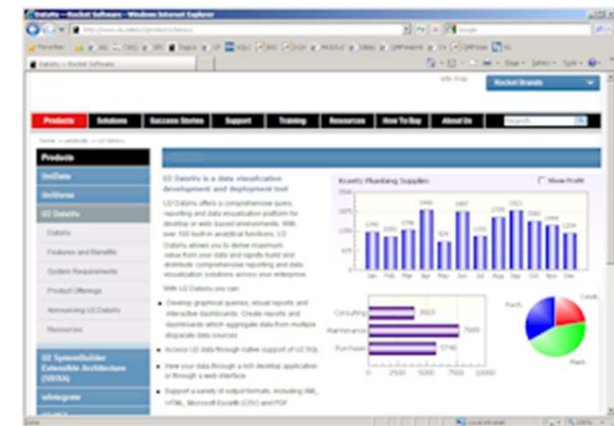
DataVu – Rocket Software - Windows Internet Explorer

Rocket Brands

Products | Solutions | Success Stories | Support | Training | Resources | How To Buy | About Us

Products

UniData

UniVerse

U2 DataVu

DataVu

Features and Benefits

System Requirements

Product Offerings

Announcing U2 DataVu

Resources

U2 SystemBuilder Extensible Architecture (SBXA)

wIntegrate

U2 DataVu is a data visualization development and deployment tool

U2 DataVu offers a comprehensive query, reporting and data visualization platform for desktop or web-based environments. With over 100 built-in analytical functions, U2 DataVu allows you to deliver maximum value from your data and rapidly build and distribute comprehensive reporting and data visualization solutions across your enterprise.

With U2 DataVu you can:

Develop graphical queries, visual reports and interactive dashboards. Create reports and dashboards which aggregate data from multiple disparate data sources

Access U2 data through native support of U2 SQL

View your data through a rich desktop application or through a web interface

Support a variety of output formats, including XML, HTML, Microsoft Excel® (CSV) and PDF

Kravitz Plumbing Supplies

Show Profit

Jan Feb Mar Apr May Jun Jul Aug Sep Oct Nov Dec

Consulting

Maintenance

Purchases

0 2500 5000 7500 10000

Purch.

Consult.

Maint.

Local intranet

100%